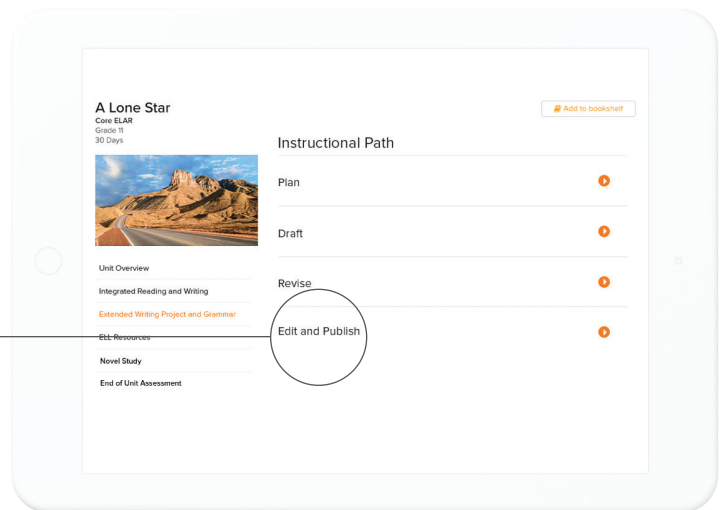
A Lone Star
Core ELAR
Grade 11
30 Days

Add to bookshelf

Instructional Path

Plan

Draft

Revise

Edit and Publish

Unit Overview

Integrated Reading and Writing

Extended Writing Project and Grammar

ELL Resources

Novel Study

End of Unit Assessment